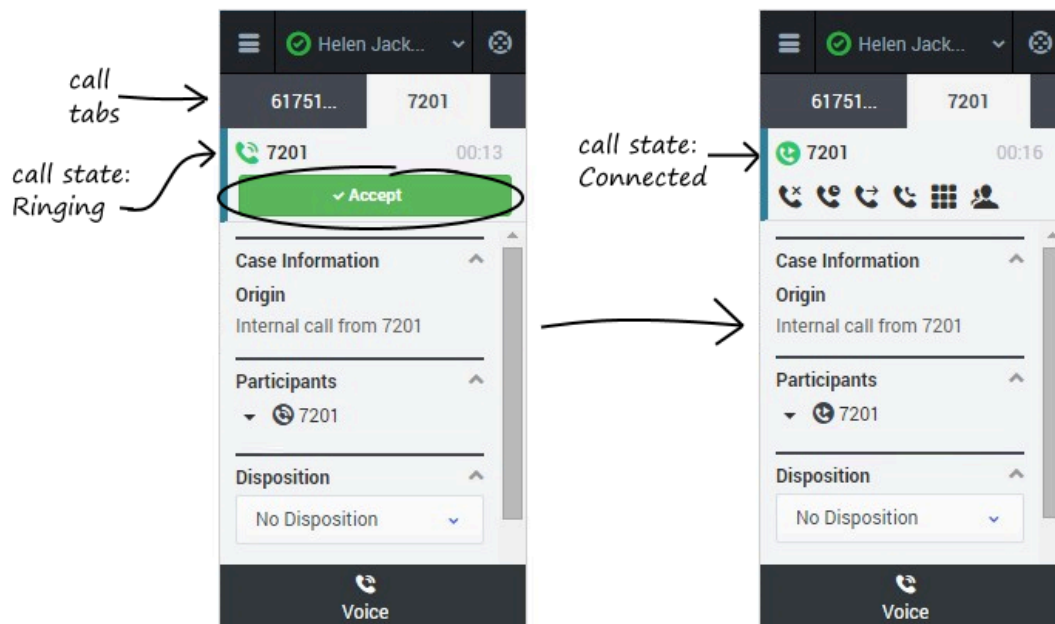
call tabs

call state: Ringing

Helen Jack...

61751...

7201

7201

00:13

Accept

Case Information

Origin

Internal call from 7201

Participants

7201

Disposition

No Disposition

Voice

call state: Connected

Helen Jack...

61751...

7201

7201

00:16

Case Information

Origin

Internal call from 7201

Participants

7201

Disposition

No Disposition

Voice